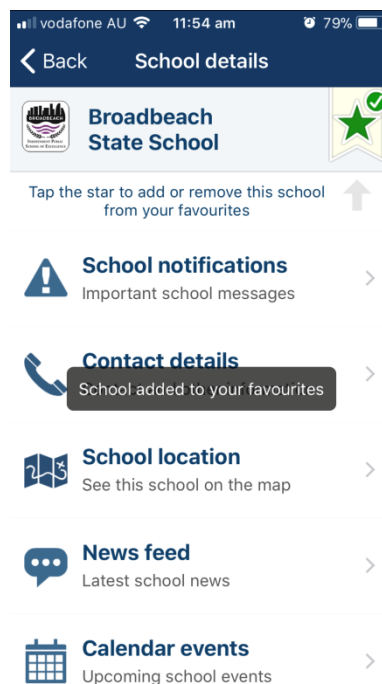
vodafone AU 11:54 am 79%

Back School details

BROADBEACH INDEPENDENT PUBLIC SCHOOL OF EXCELLENCE

Broadbeach State School

Tap the star to add or remove this school from your favourites

School notifications
Important school messages

Contact details

School added to your favourites

School location
See this school on the map

News feed
Latest school news

Calendar events
Upcoming school events